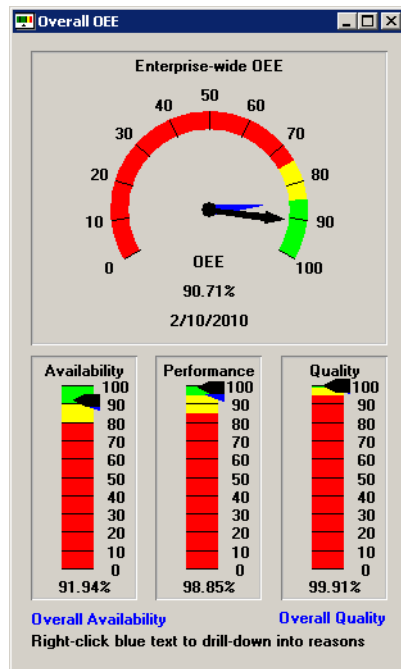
Overall OEE

Enterprise-wide OEE

0
10
20
30
40
50
60
70
80
90
100

OEE
90.71%
2/10/2010

Availability
100
90
80
70
60
50
40
30
20
10
0
91.94%

Performance
100
90
80
70
60
50
40
30
20
10
0
98.85%

Quality
100
90
80
70
60
50
40
30
20
10
0
99.91%

Overall Availability
Overall Quality
Right-click blue text to drill-down into reasons